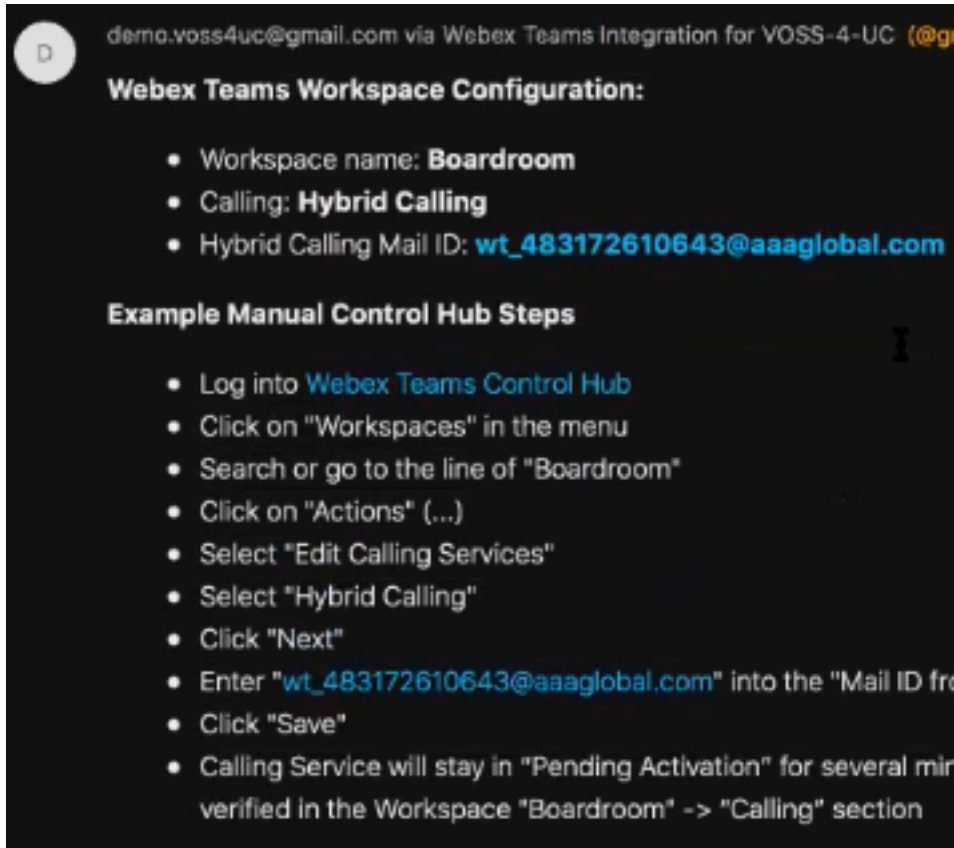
D

demo.voss4uc@gmail.com via Webex Teams Integration for VOSS-4-UC (@g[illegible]

Webex Teams Workspace Configuration:

- Workspace name: Boardroom
- Calling: Hybrid Calling
- Hybrid Calling Mail ID: wt_483172610643@aaaglobal.com

Example Manual Control Hub Steps

- Log into Webex Teams Control Hub
- Click on "Workspaces" in the menu
- Search or go to the line of "Boardroom"
- Click on "Actions" (...)
- Select "Edit Calling Services"
- Select "Hybrid Calling"
- Click "Next"
- Enter "wt_483172610643@aaaglobal.com" into the "Mail ID fr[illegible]
- Click "Save"
- Calling Service will stay in "Pending Activation" for several mi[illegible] verified in the Workspace "Boardroom" -> "Calling" section